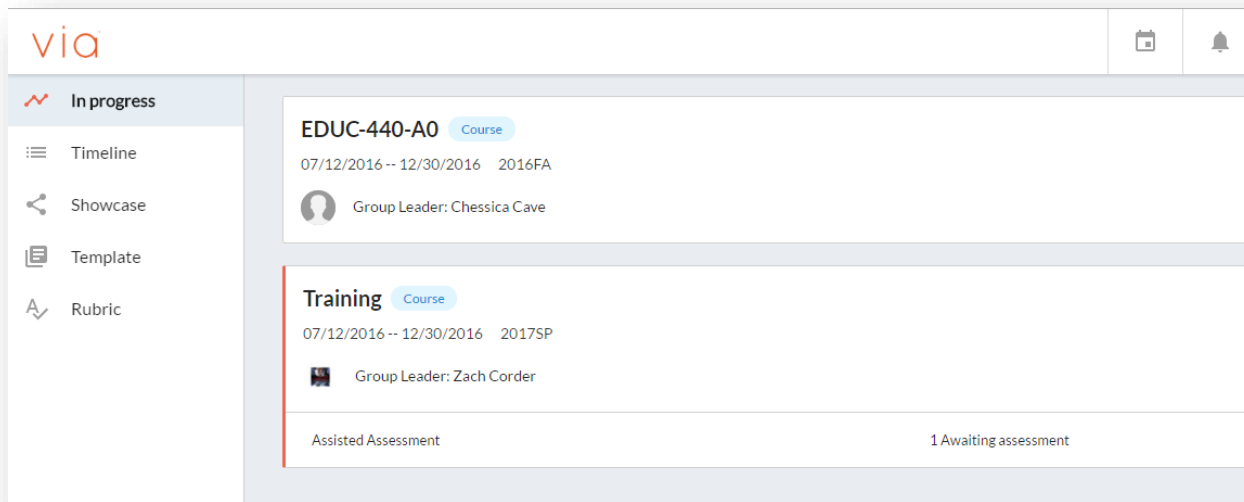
via

In progress

Timeline

Showcase

Template

Rubric

EDUC-440-A0 Course

07/12/2016 -- 12/30/2016 2016FA

Group Leader: Chessica Cave

Training Course

07/12/2016 -- 12/30/2016 2017SP

Group Leader: Zach Corder

Assisted Assessment

1 Awaiting assessment